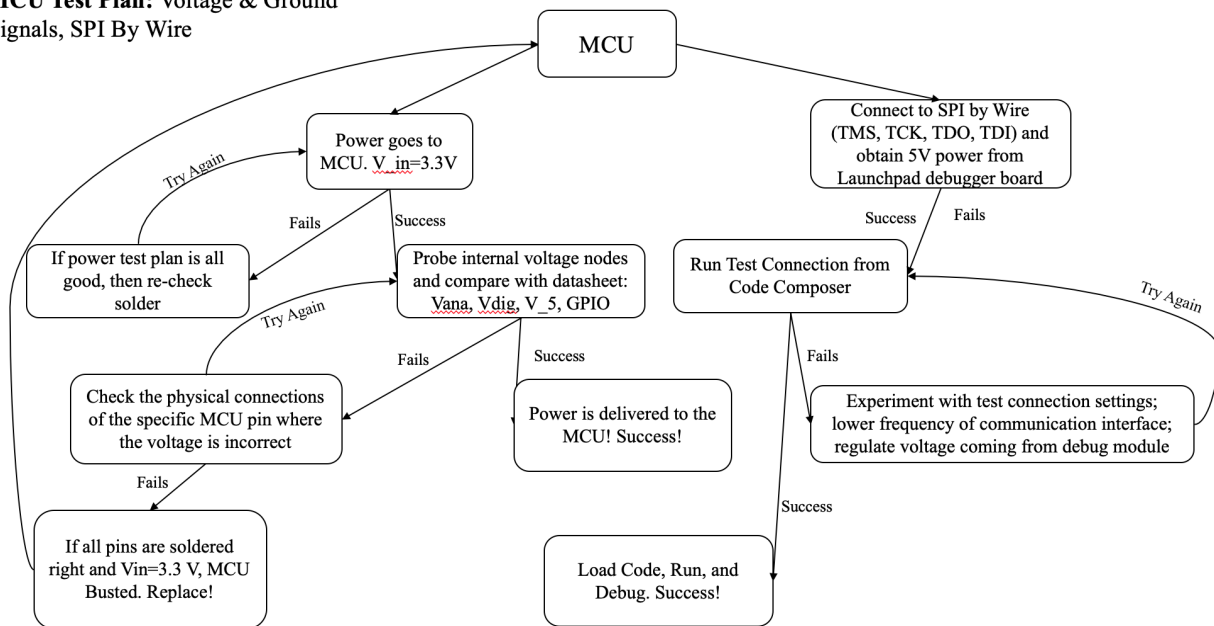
MCU Test Plan: Voltage & Ground ignals, SPI By Wire

MCU

Power goes to MCU. V_in=3.3V

Try Again

Fails

Success

If power test plan is all good, then re-check solder

Probe internal voltage nodes and compare with datasheet: Vana, Vdig, V_5, GPIO

Try Again

Fails

Success

Check the physical connections of the specific MCU pin where the voltage is incorrect

Power is delivered to the MCU! Success!

Fails

If all pins are soldered right and Vin=3.3 V, MCU Busted. Replace!

Connect to SPI by Wire (TMS, TCK, TDO, TDI) and obtain 5V power from Launchpad debugger board

Success

Fails

Run Test Connection from Code Composer

Try Again

Fails

Experiment with test connection settings; lower frequency of communication interface; regulate voltage coming from debug module

Success

Load Code, Run, and Debug. Success!